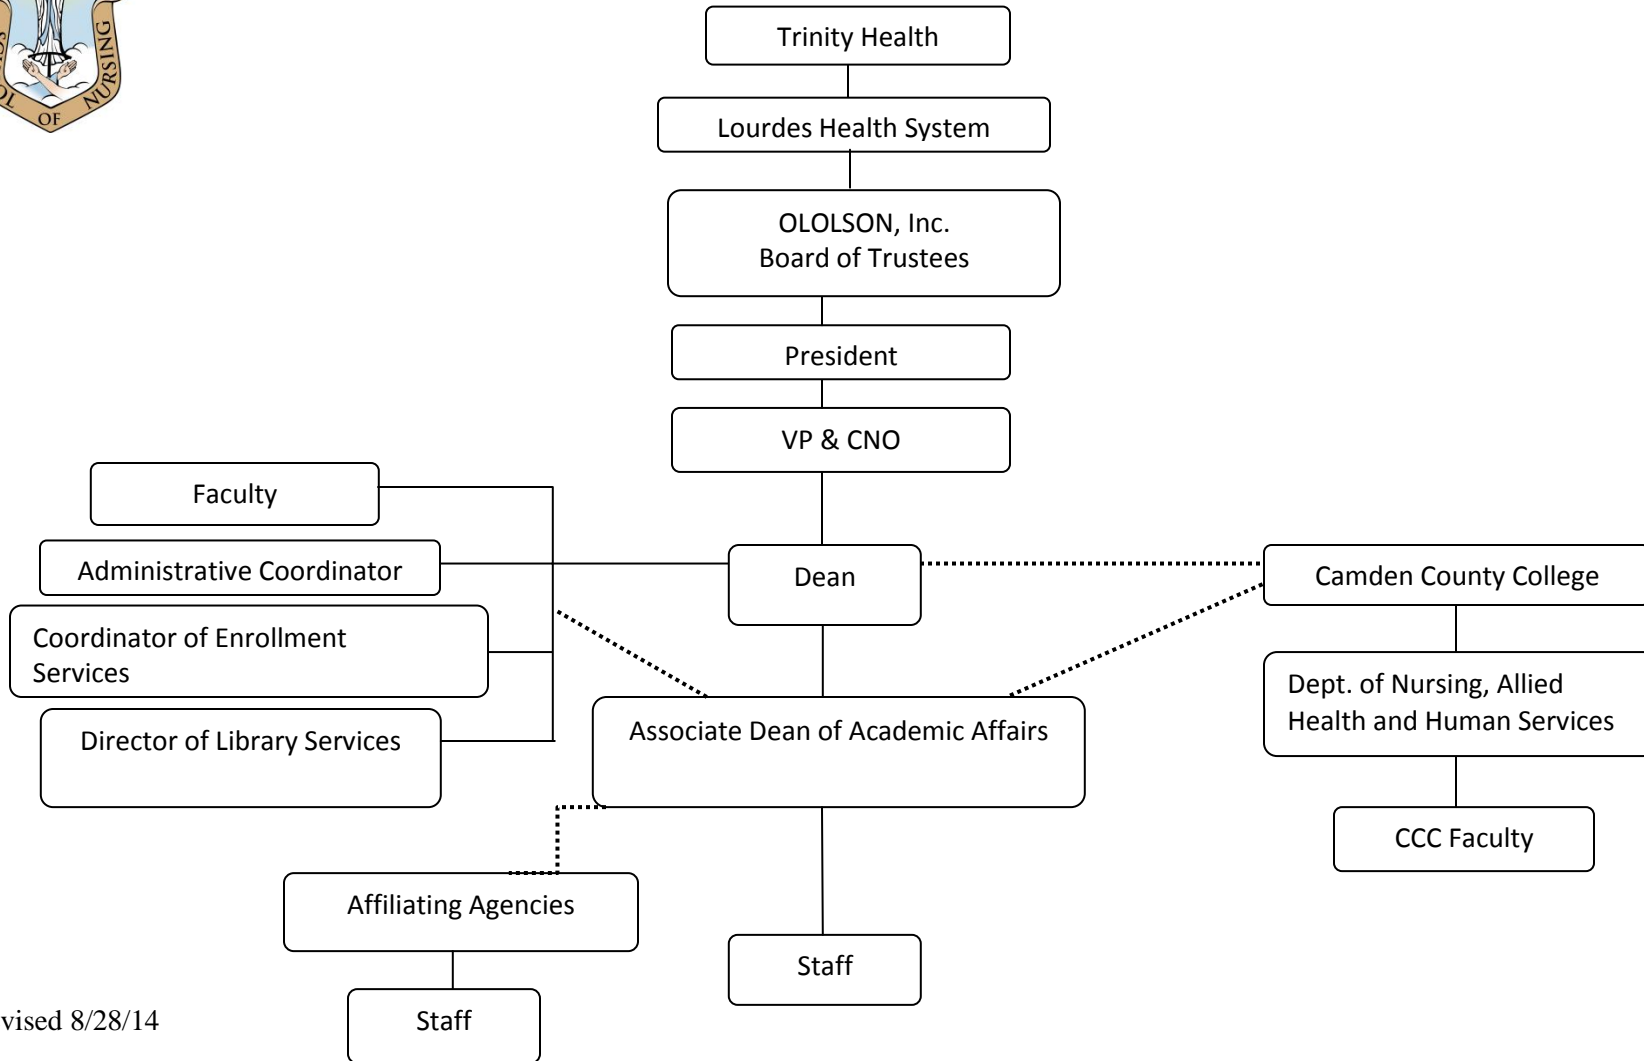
OL OF NURSING

Trinity Health

Lourdes Health System

OLOLSON, Inc.
Board of Trustees

President

VP & CNO

Faculty

Administrative Coordinator

Coordinator of Enrollment Services

Director of Library Services

Dean

Camden County College

Dept. of Nursing, Allied Health and Human Services

CCC Faculty

Associate Dean of Academic Affairs

Affiliating Agencies

Staff

Staff

vised 8/28/14